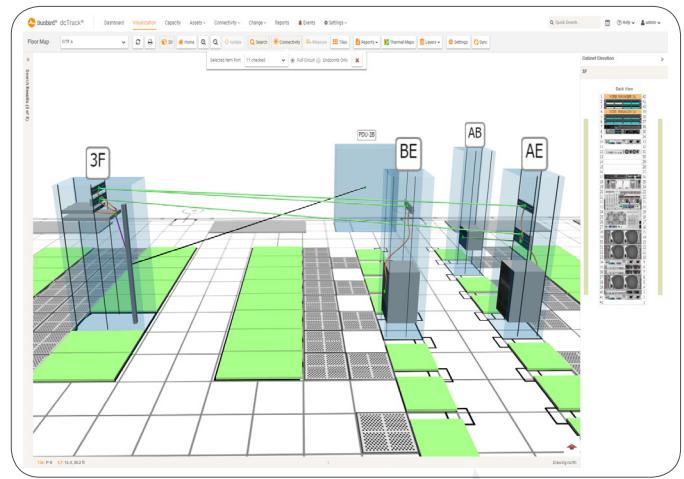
Sunbird® dcTrack®
Dashboard Visualization Capacity Assets Connectivity Change Reports Events Settings
Quick Search
Help admin
Floor Map
SITE A
3D Home Isolate Search Connectivity Measure Tiles Reports Thermal Maps Layers Settings Sync
Selected Item Port 11 checked Full Circuit Endpoints Only
Cabinet Elevation
3F
Back View
3F
PDU-3B
BE
AB
AE
Drawing North